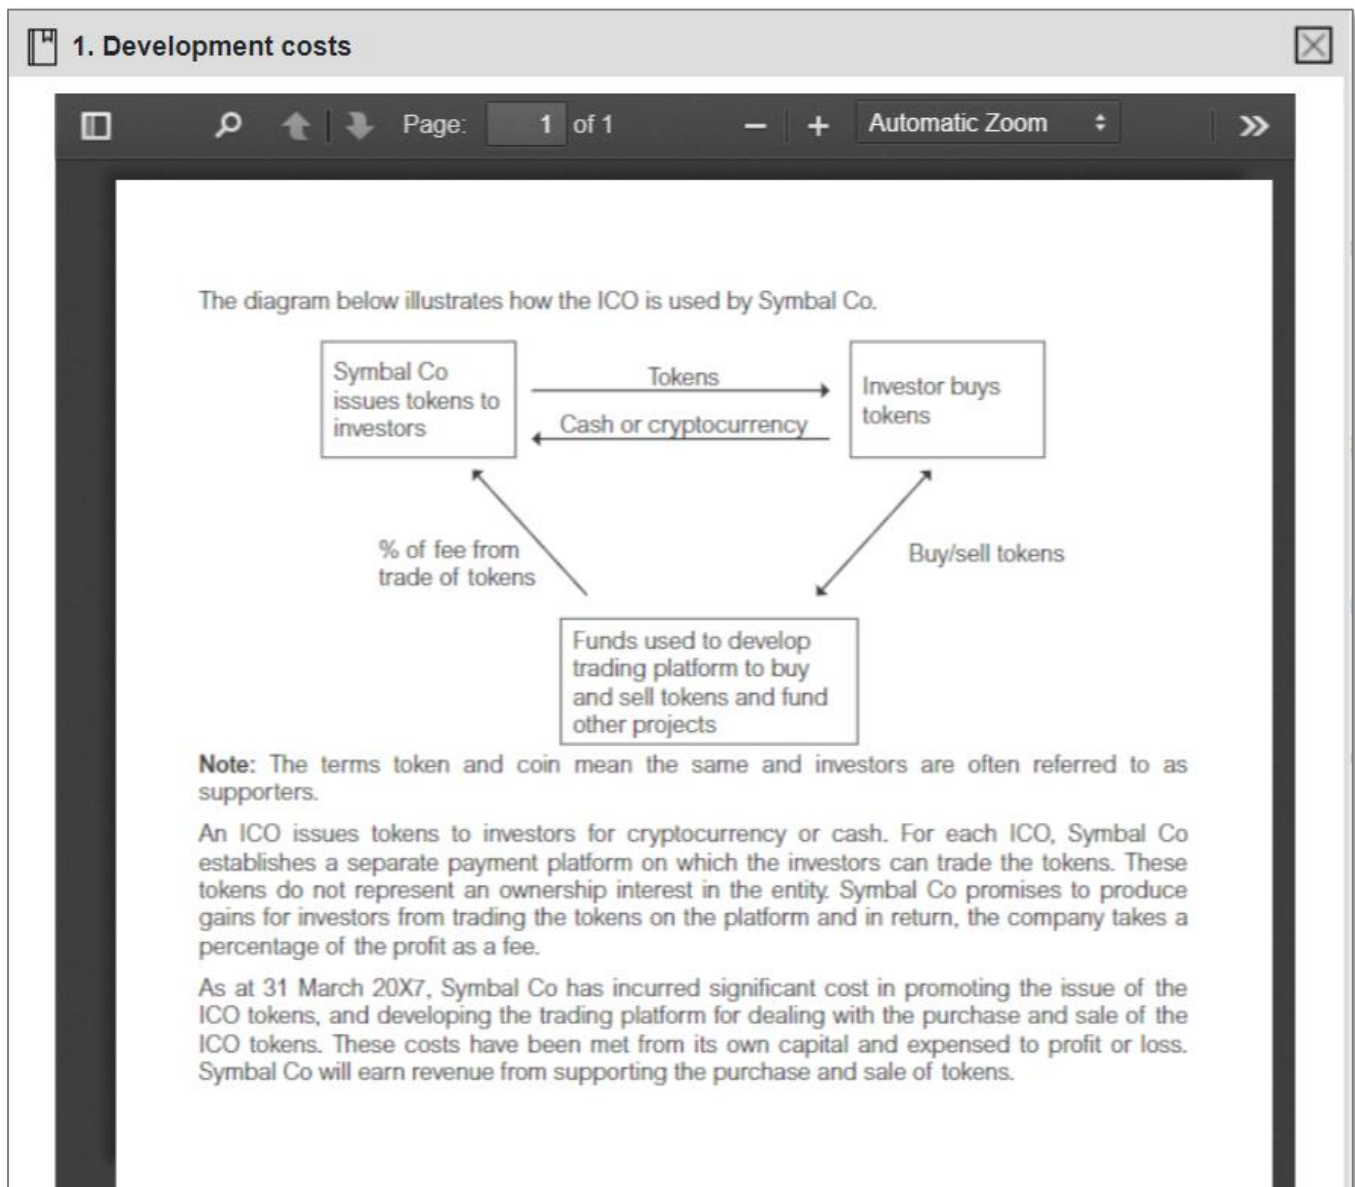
1. Development costs

Page: 1 of 1

Automatic Zoom

The diagram below illustrates how the ICO is used by Symbal Co.

Symbal Co issues tokens to investors

Tokens

Cash or cryptocurrency

Investor buys tokens

% of fee from trade of tokens

Buy/sell tokens

Funds used to develop trading platform to buy and sell tokens and fund other projects

**Note:** The terms token and coin mean the same and investors are often referred to as supporters.

An ICO issues tokens to investors for cryptocurrency or cash. For each ICO, Symbal Co establishes a separate payment platform on which the investors can trade the tokens. These tokens do not represent an ownership interest in the entity. Symbal Co promises to produce gains for investors from trading the tokens on the platform and in return, the company takes a percentage of the profit as a fee.

As at 31 March 20X7, Symbal Co has incurred significant cost in promoting the issue of the ICO tokens, and developing the trading platform for dealing with the purchase and sale of the ICO tokens. These costs have been met from its own capital and expensed to profit or loss. Symbal Co will earn revenue from supporting the purchase and sale of tokens.